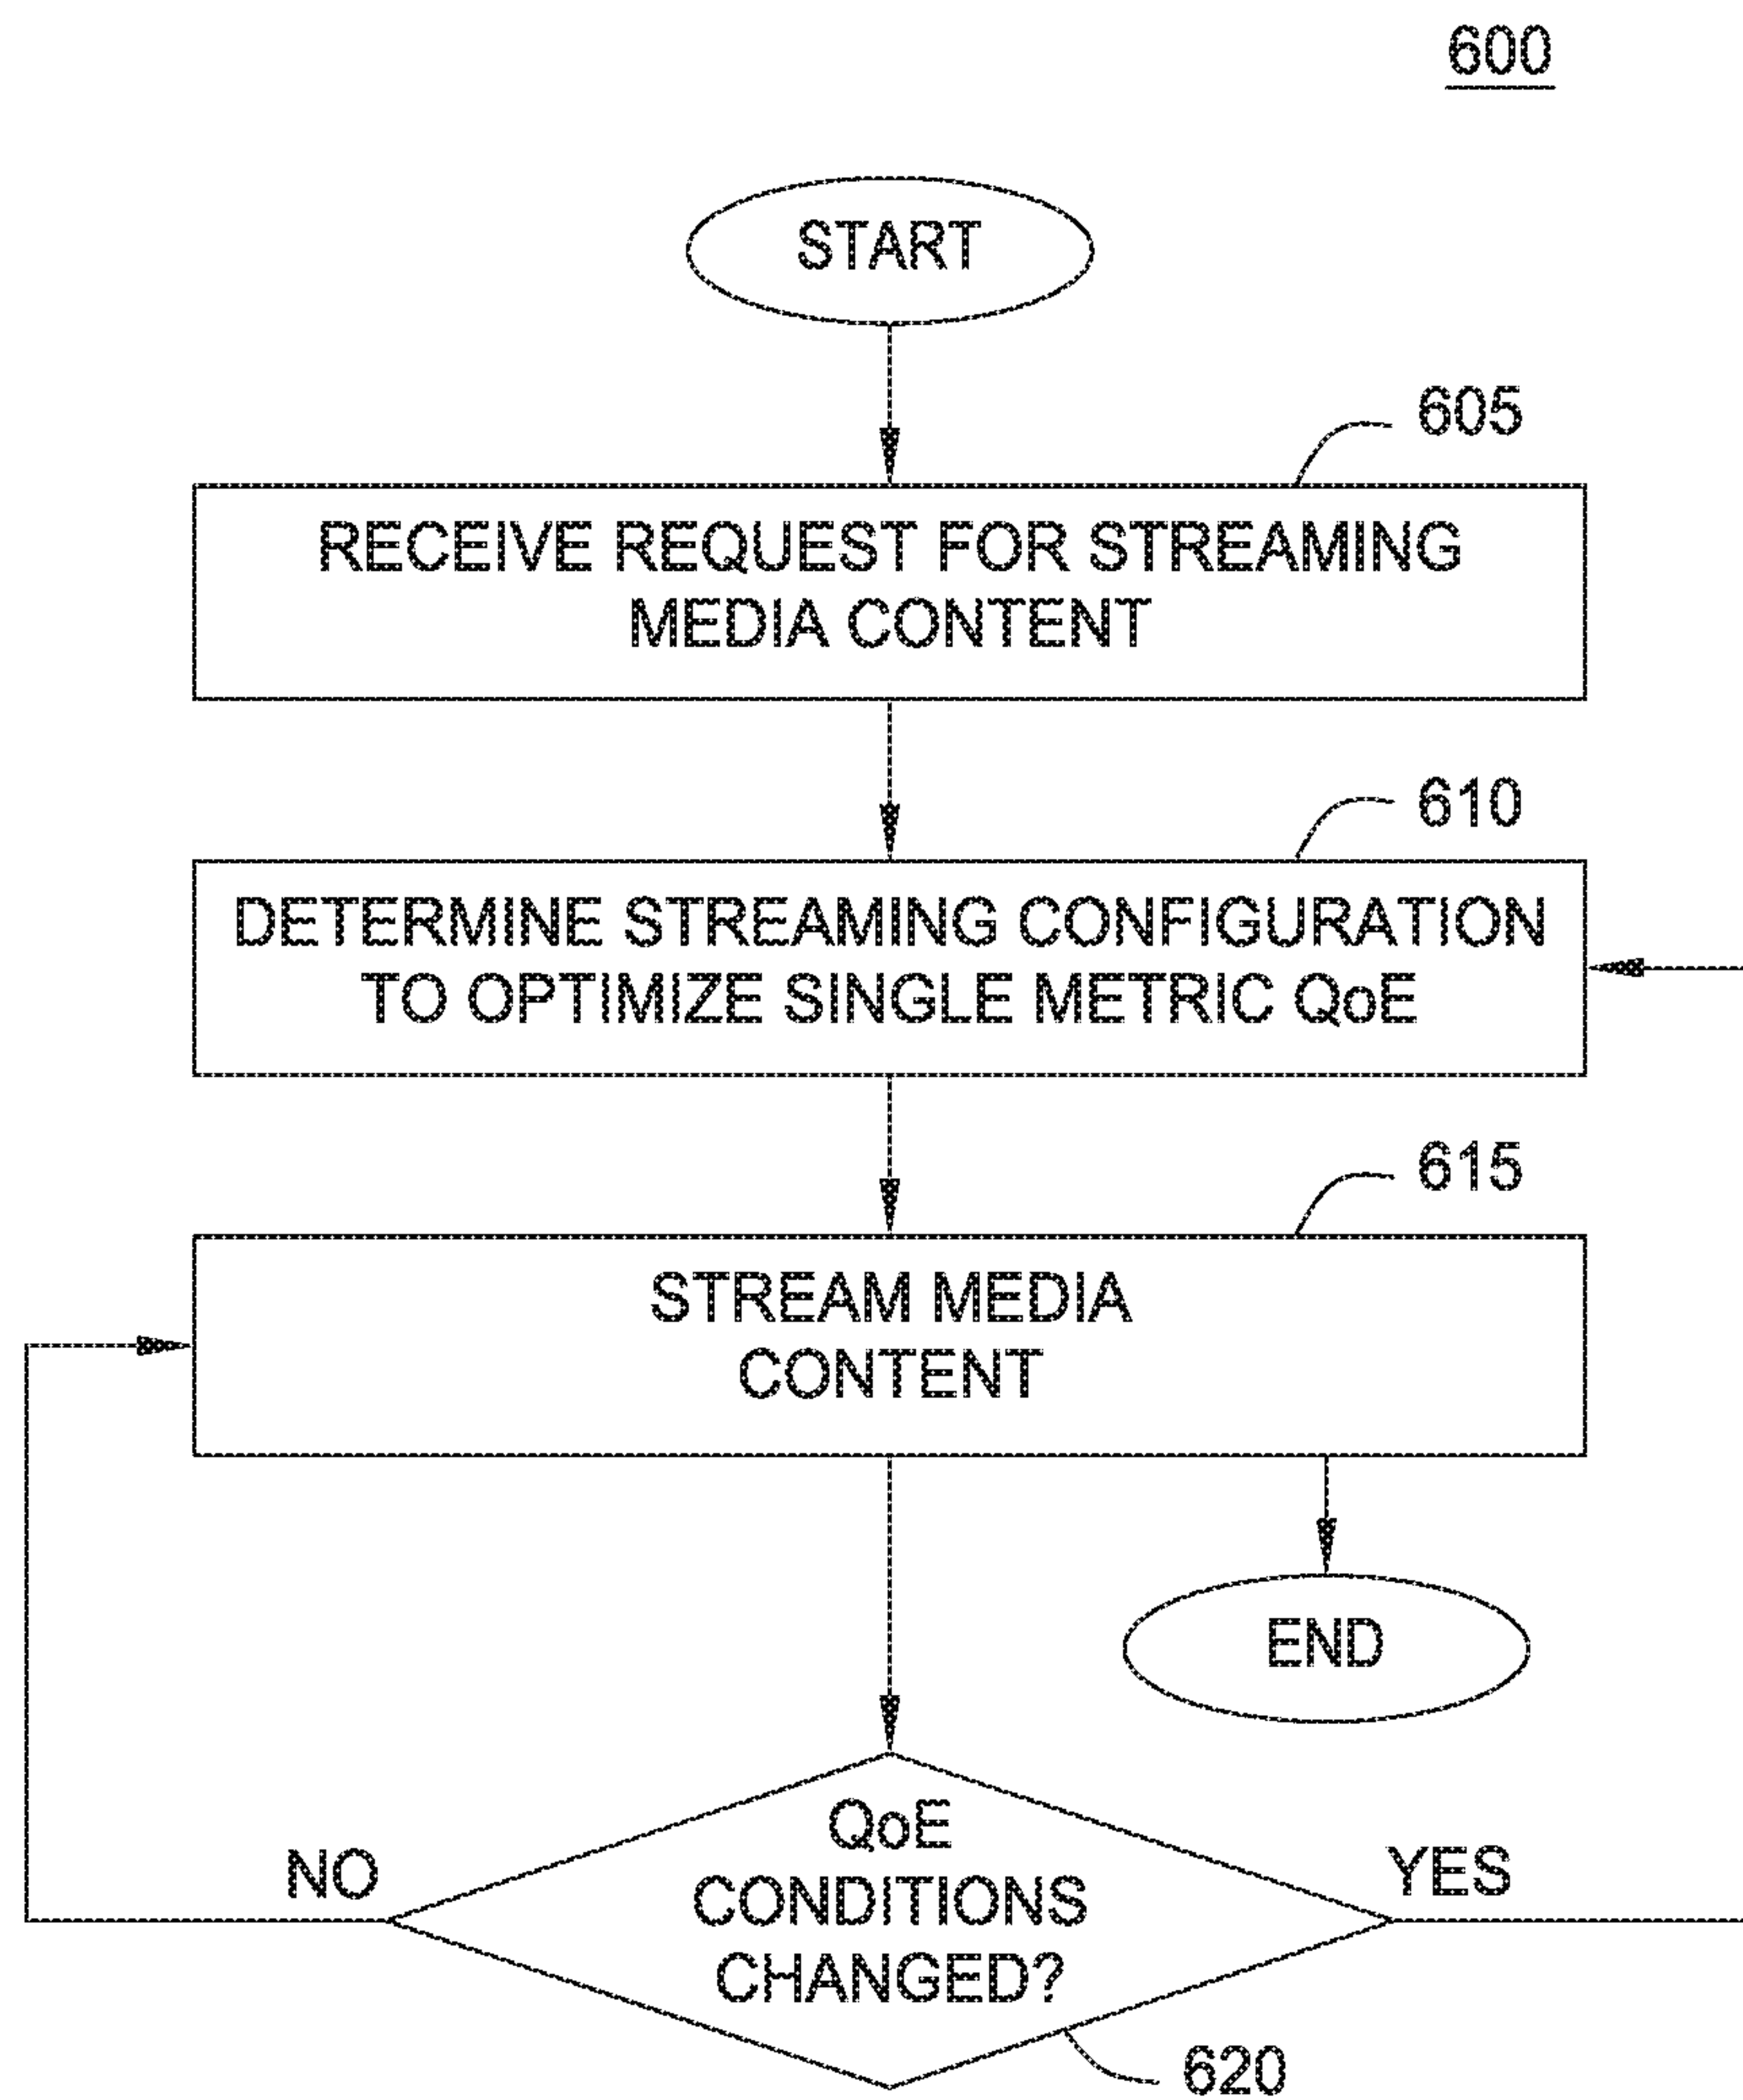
600

START

605

RECEIVE REQUEST FOR STREAMING MEDIA CONTENT

610

DETERMINE STREAMING CONFIGURATION TO OPTIMIZE SINGLE METRIC QoE

615

STREAM MEDIA CONTENT

END

QoE CONDITIONS CHANGED?

NO

YES

620